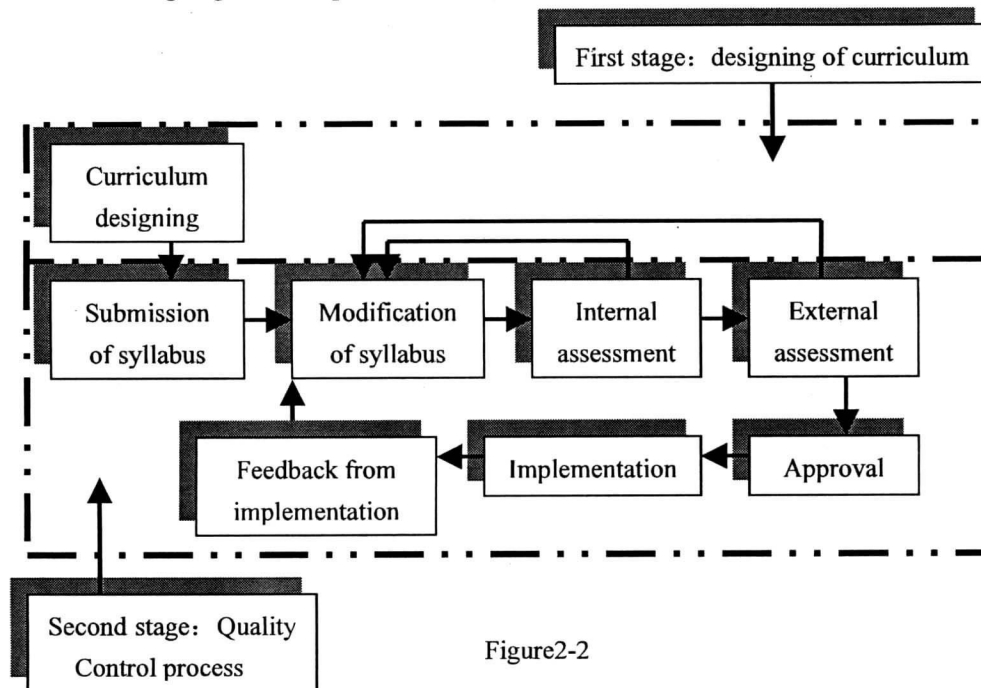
First stage：designing of curriculum

Curriculum designing

Submission of syllabus

Modification of syllabus

Internal assessment

External assessment

Feedback from implementation

Implementation

Approval

Second stage：Quality Control process

Figure2-2